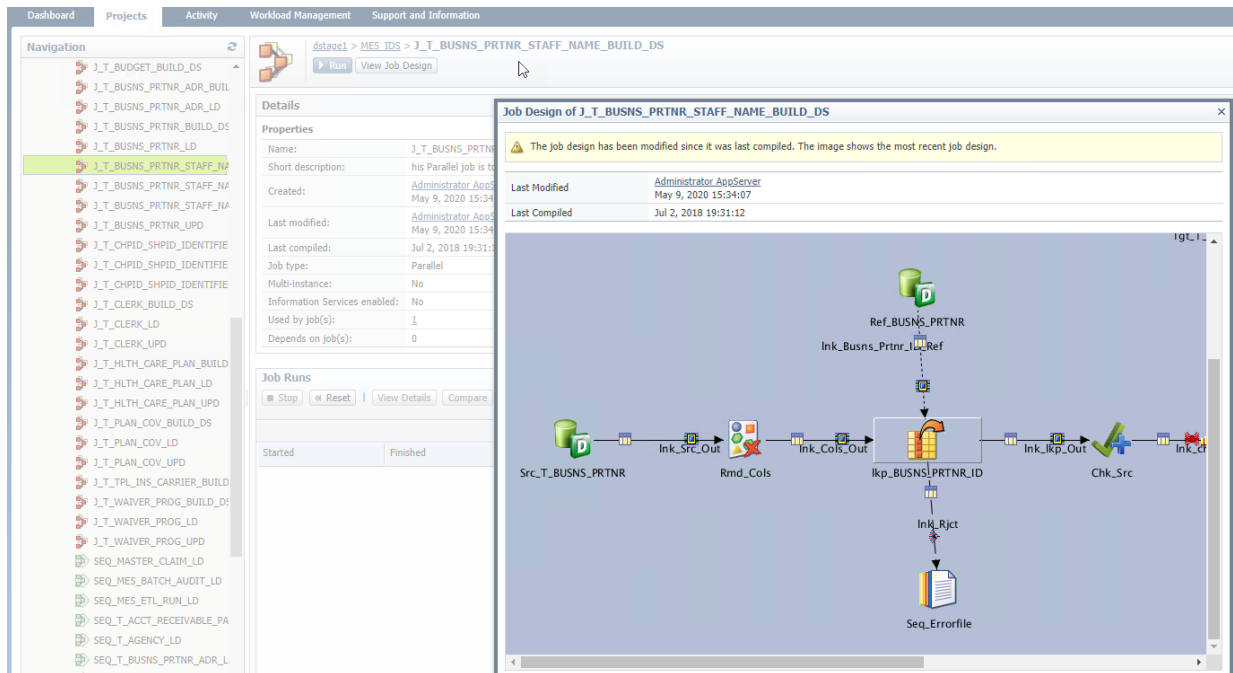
Dashboard Projects Activity Workload Management Support and Information

Navigation

J_T_BUDGET_BUILD_DS
J_T_BUSNS_PRTNR_ADR_BUIL
J_T_BUSNS_PRTNR_ADR_LD
J_T_BUSNS_PRTNR_BUILD_DS
J_T_BUSNS_PRTNR_LD
J_T_BUSNS_PRTNR_STAFF_NA
J_T_BUSNS_PRTNR_STAFF_NA
J_T_BUSNS_PRTNR_STAFF_NA
J_T_BUSNS_PRTNR_UPD
J_T_CHPID_SHPID_IDENTIFIE
J_T_CHPID_SHPID_IDENTIFIE
J_T_CHPID_SHPID_IDENTIFIE
J_T_CLERK_BUILD_DS
J_T_CLERK_LD
J_T_CLERK_UPD
J_T_HLTH_CARE_PLAN_BUILD
J_T_HLTH_CARE_PLAN_LD
J_T_HLTH_CARE_PLAN_UPD
J_T_PLAN_COV_BUILD_DS
J_T_PLAN_COV_LD
J_T_PLAN_COV_UPD
J_T_TPL_INS_CARRIER_BUILD
J_T_WAIVER_PROG_BUILD_DS
J_T_WAIVER_PROG_LD
J_T_WAIVER_PROG_UPD
SEQ_MASTER_CLAIM_LD
SEQ_MES_BATCH_AUDIT_LD
SEQ_MES_ETL_RUN_LD
SEQ_T_ACCT_RECEIVABLE_PA
SEQ_T_AGENCY_LD
SEQ_T_BUSNS_PRTNR_ADR_L

dstage1 > MES_IDS > J_T_BUSNS_PRTNR_STAFF_NAME_BUILD_DS
Run View Job Design

Details
Properties
Name: J_T_BUSNS_PRTNR
Short description: his Parallel job is to
Created: Administrator AppS
May 9, 2020 15:34
Last modified: Administrator AppS
May 9, 2020 15:34
Last compiled: Jul 2, 2018 19:31:
Job type: Parallel
Multi-instance: No
Information Services enabled: No
Used by job(s): 1
Depends on job(s): 0

Job Runs
Stop Reset View Details Compare
Started Finished

Job Design of J_T_BUSNS_PRTNR_STAFF_NAME_BUILD_DS
The job design has been modified since it was last compiled. The image shows the most recent job design.

| Last Modified | Administrator AppServer May 9, 2020 15:34:07 |
|---|---|
| Last Compiled | Jul 2, 2018 19:31:12 |

Tgt_T_
Ref_BUSNS_PRTNR
lnk_Busns_Prtnr_Id_Ref
Src_T_BUSNS_PRTNR
lnk_Src_Out
Rmd_Cols
lnk_Cols_Out
lkp_BUSNS_PRTNR_ID
lnk_lkp_Out
Chk_Src
lnk_ch
lnk_Rjct
Seq_Errorfile